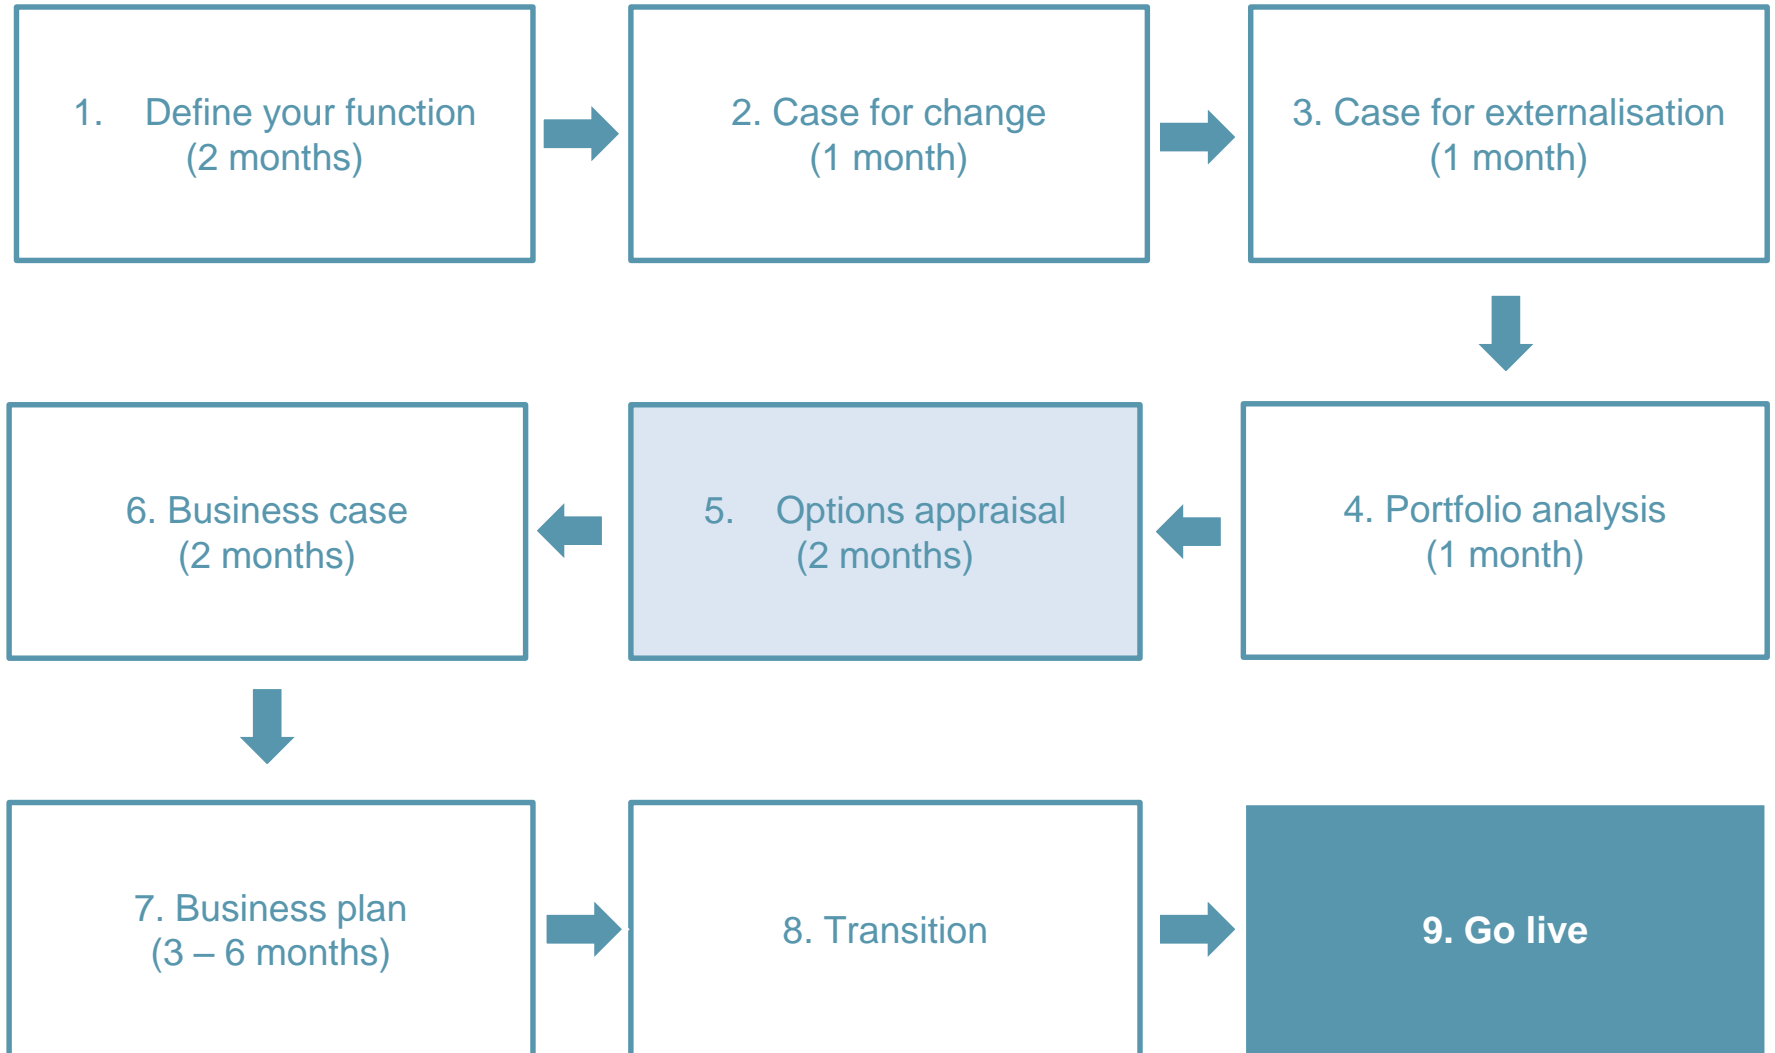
1. Define your function (2 months)

2. Case for change (1 month)

3. Case for externalisation (1 month)

4. Portfolio analysis (1 month)

5. Options appraisal (2 months)

6. Business case (2 months)

7. Business plan (3 – 6 months)

8. Transition

9. Go live